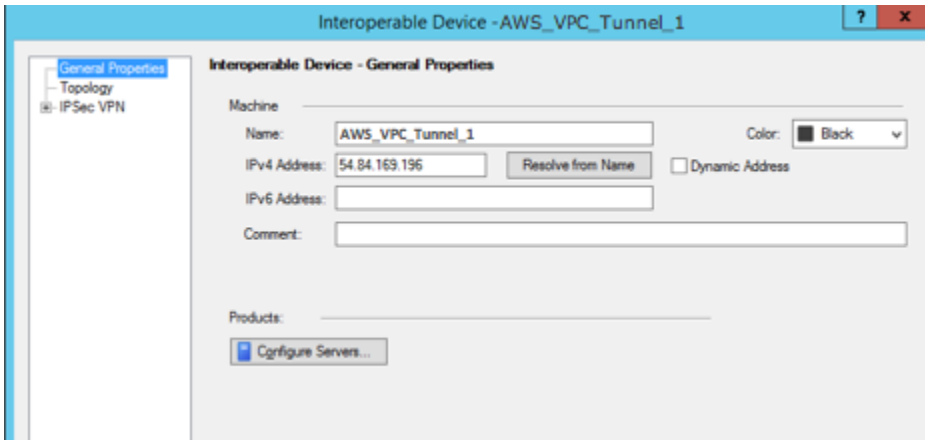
Interoperable Device -AWS_VPC_Tunnel_1

?
x

General Properties
Topology
IPSec VPN

Interoperable Device - General Properties

Machine

Name: AWS_VPC_Tunnel_1

Color: Black

IPv4 Address: 54.84.169.196

Resolve from Name

Dynamic Address

IPv6 Address:

Comment:

Products:

Configure Servers...